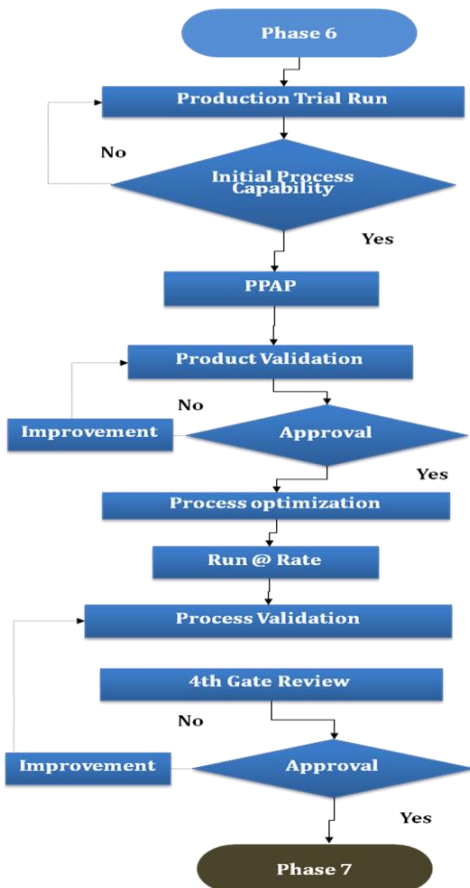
Phase 6

Production Trial Run

No

Initial Process Capability

Yes

PPAP

Product Validation

No

Improvement

Approval

Yes

Process optimization

Run @ Rate

Process Validation

4th Gate Review

No

Improvement

Approval

Yes

Phase 7